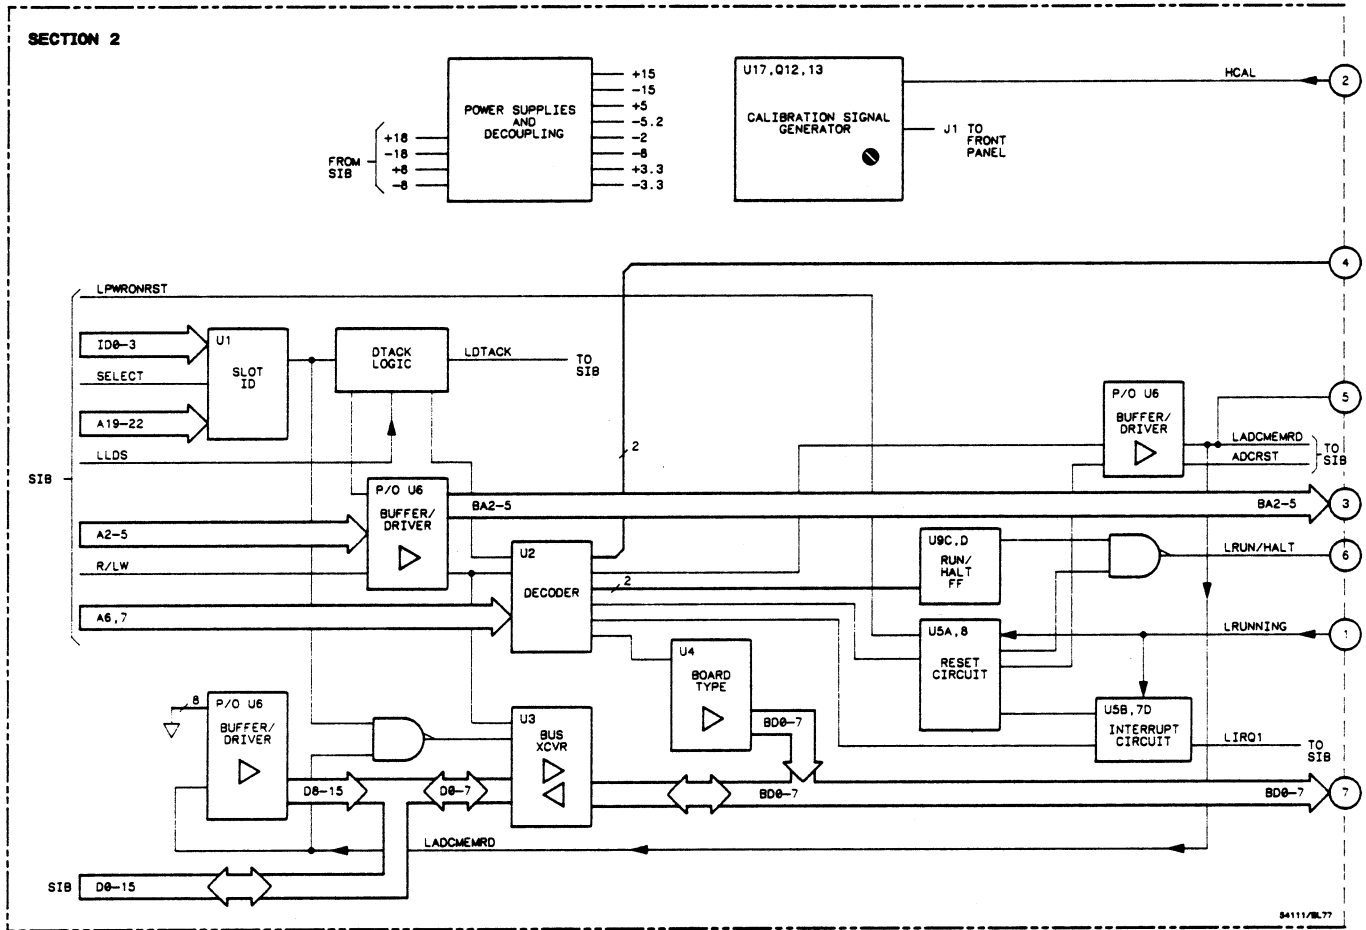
SECTION 2

POWER SUPPLIES AND DECOUPLING

FROM SIB
+18
-18
+8
-8

+15
-15
+5
-5.2
-2
-8
+3.3
-3.3

U17,Q12,13

CALIBRATION SIGNAL GENERATOR

J1 TO FRONT PANEL

HCAL

2

4

LPWRONRST

ID0-3

U1

SLOT ID

SELECT

A19-22

DTACK LOGIC

LDTACK

TO SIB

LLDS

2

P/O U6

BUFFER/ DRIVER

LADCMEMRD

ADCRST

TO SIB

5

SIB

P/O U6

BUFFER/ DRIVER

BA2-5

BA2-5

3

A2-5

R/LW

U2

DECODER

2

U9C,D

RUN/ HALT FF

LRUN/HALT

6

A6,7

U5A,8

RESET CIRCUIT

LRUNNING

1

U4

BOARD TYPE

8

P/O U6

BUFFER/ DRIVER

U3

BUS XCVR

BD0-7

U5B,7D

INTERRUPT CIRCUIT

LIRQ1

TO SIB

D8-15

D0-7

BD0-7

BD0-7

7

LADCMEMRD

SIB

D0-15

54111/BL77